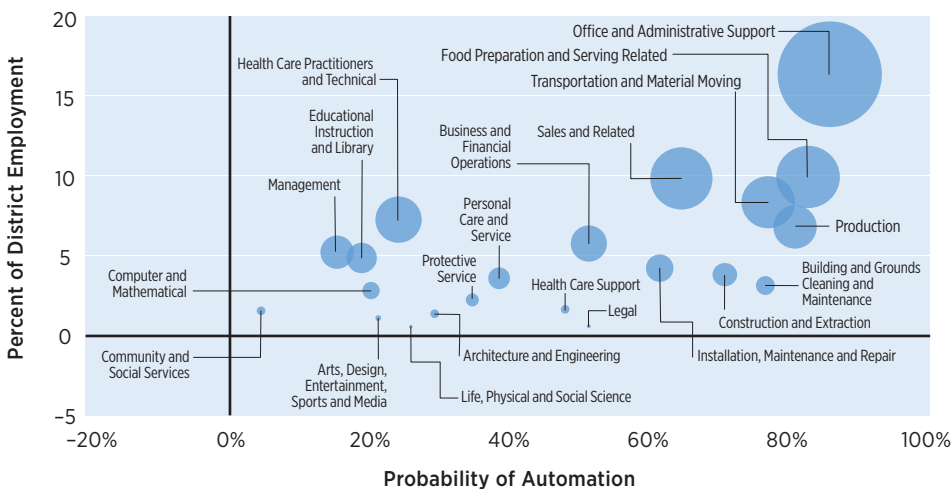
20
15
10
5
0
−5

−20%
0%
20%
40%
60%
80%
100%

Percent of District Employment

Probability of Automation

Office and Administrative Support
Food Preparation and Serving Related
Transportation and Material Moving
Health Care Practitioners and Technical
Educational Instruction and Library
Business and Financial Operations
Sales and Related
Management
Personal Care and Service
Production
Computer and Mathematical
Protective Service
Health Care Support
Building and Grounds Cleaning and Maintenance
Legal
Construction and Extraction
Community and Social Services
Architecture and Engineering
Installation, Maintenance and Repair
Arts, Design, Entertainment, Sports and Media
Life, Physical and Social Science